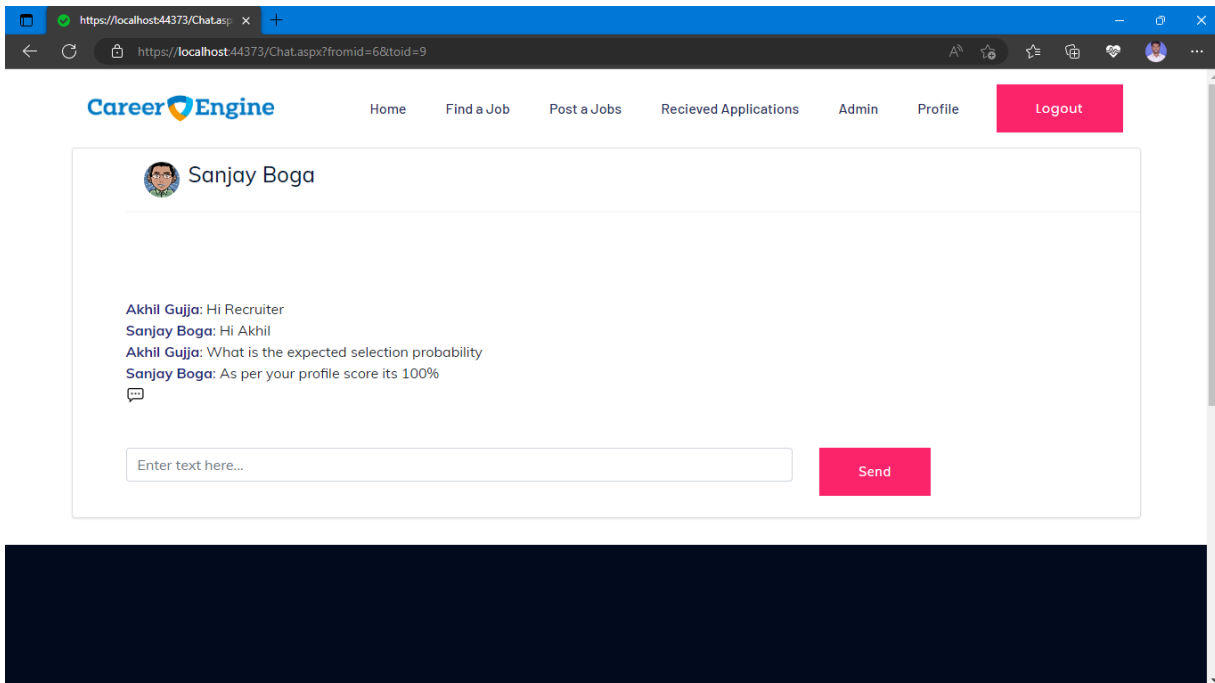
https://localhost:44373/Chat.asp

https://localhost:44373/Chat.aspx?fromid=6&toid=9

CareerEngine

Home Find a Job Post a Jobs Recieved Applications Admin Profile Logout

Sanjay Boga

Akhil Gujja: Hi Recruiter
Sanjay Boga: Hi Akhil
Akhil Gujja: What is the expected selection probability
Sanjay Boga: As per your profile score its 100%

Enter text here...

Send